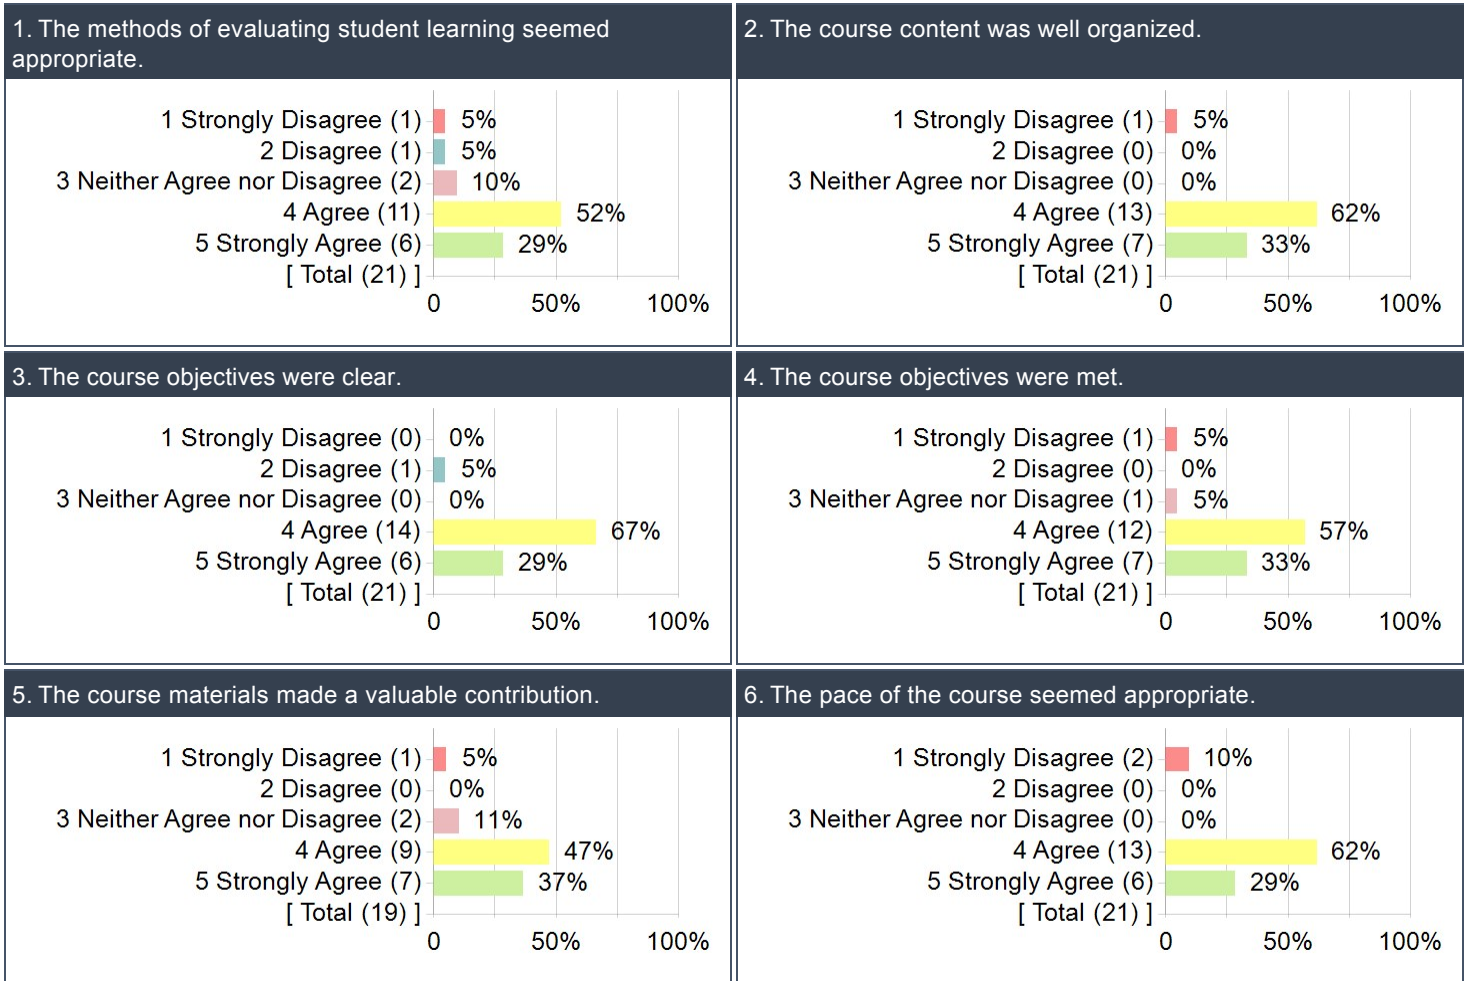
1. The methods of evaluating student learning seemed appropriate.

| | |
|---|---|
| 1 Strongly Disagree (1) | 5% |
| 2 Disagree (1) | 5% |
| 3 Neither Agree nor Disagree (2) | 10% |
| 4 Agree (11) | 52% |
| 5 Strongly Agree (6) | 29% |
| [ Total (21) ] | |

0 50% 100%

2. The course content was well organized.

| | |
|---|---|
| 1 Strongly Disagree (1) | 5% |
| 2 Disagree (0) | 0% |
| 3 Neither Agree nor Disagree (0) | 0% |
| 4 Agree (13) | 62% |
| 5 Strongly Agree (7) | 33% |
| [ Total (21) ] | |

0 50% 100%

3. The course objectives were clear.

| | |
|---|---|
| 1 Strongly Disagree (0) | 0% |
| 2 Disagree (1) | 5% |
| 3 Neither Agree nor Disagree (0) | 0% |
| 4 Agree (14) | 67% |
| 5 Strongly Agree (6) | 29% |
| [ Total (21) ] | |

0 50% 100%

4. The course objectives were met.

| | |
|---|---|
| 1 Strongly Disagree (1) | 5% |
| 2 Disagree (0) | 0% |
| 3 Neither Agree nor Disagree (1) | 5% |
| 4 Agree (12) | 57% |
| 5 Strongly Agree (7) | 33% |
| [ Total (21) ] | |

0 50% 100%

5. The course materials made a valuable contribution.

| | |
|---|---|
| 1 Strongly Disagree (1) | 5% |
| 2 Disagree (0) | 0% |
| 3 Neither Agree nor Disagree (2) | 11% |
| 4 Agree (9) | 47% |
| 5 Strongly Agree (7) | 37% |
| [ Total (19) ] | |

0 50% 100%

6. The pace of the course seemed appropriate.

| | |
|---|---|
| 1 Strongly Disagree (2) | 10% |
| 2 Disagree (0) | 0% |
| 3 Neither Agree nor Disagree (0) | 0% |
| 4 Agree (13) | 62% |
| 5 Strongly Agree (6) | 29% |
| [ Total (21) ] | |

0 50% 100%